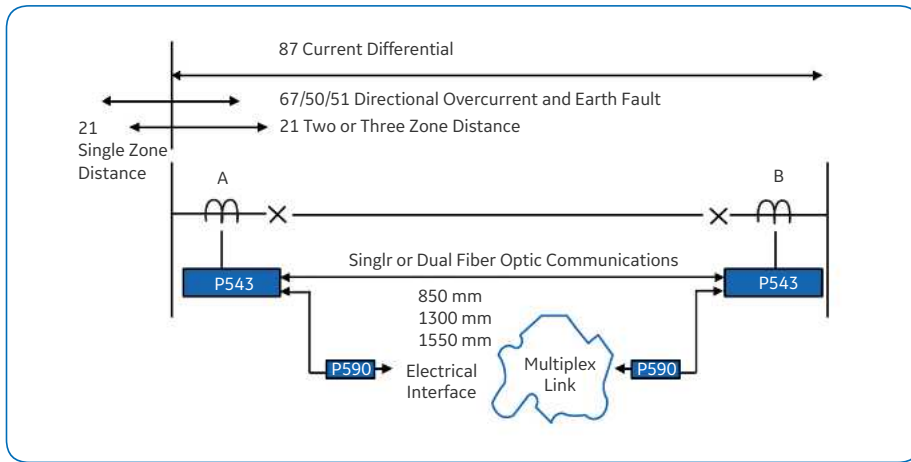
87 Current Differential

67/50/51 Directional Overcurrent and Earth Fault

21 Two or Three Zone Distance

21
Single Zone
Distance

A

B

Singlr or Dual Fiber Optic Communications

P543

P543

850 mm
1300 mm
1550 mm

P590

Electrical
Interface

Multiplex
Link

P590